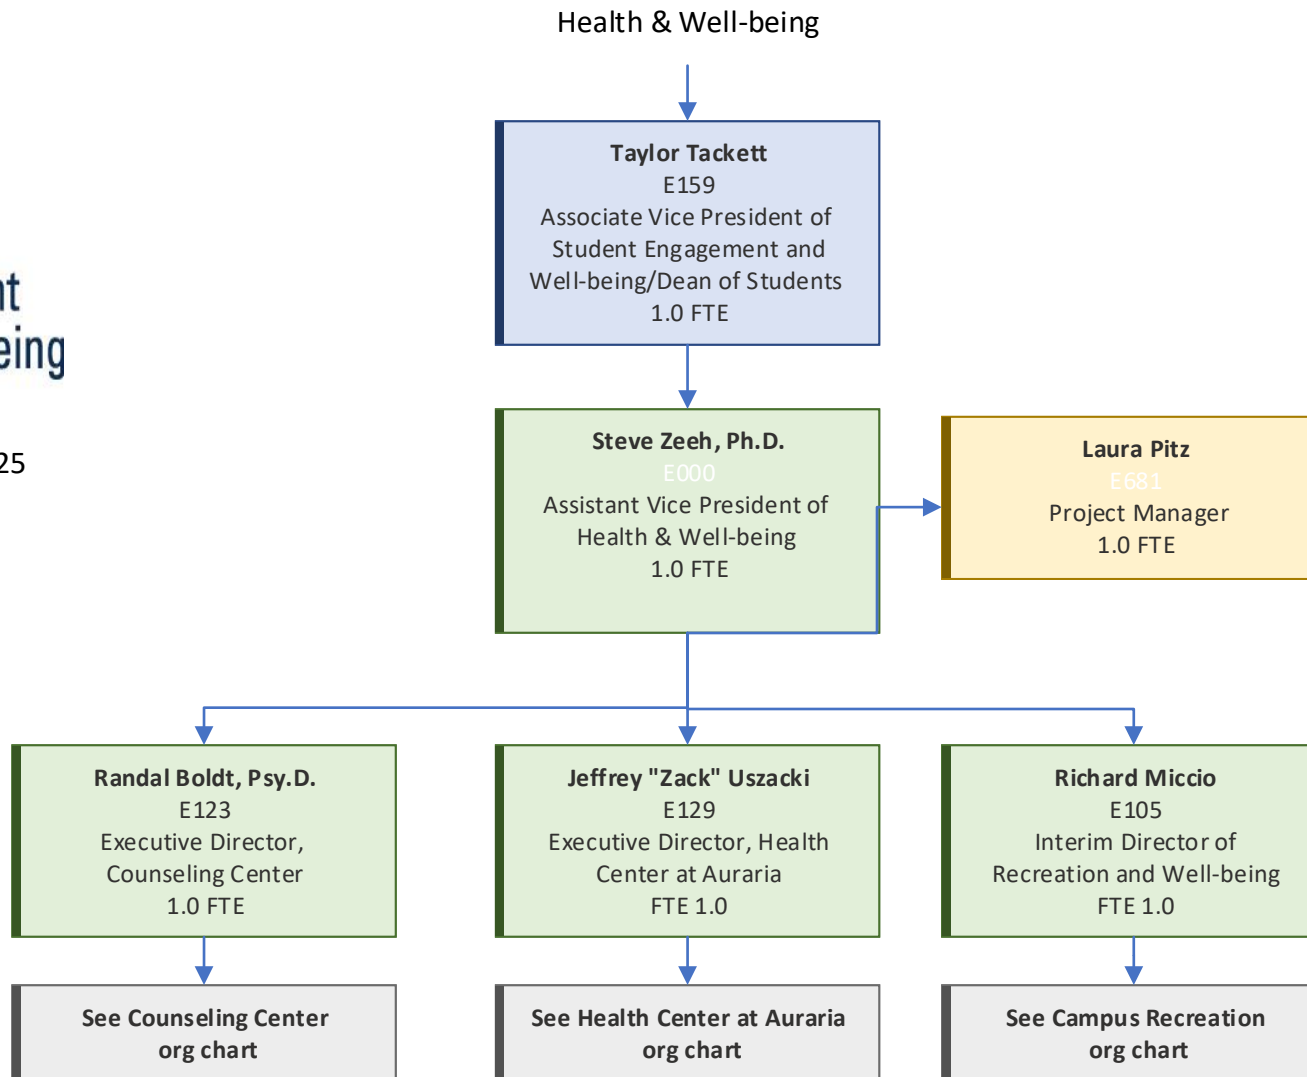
Health & Well-being

nt
eing

25

**Taylor Tackett**
E159
Associate Vice President of Student Engagement and Well-being/Dean of Students
1.0 FTE

**Steve Zeeh, Ph.D.**
E000
Assistant Vice President of Health & Well-being
1.0 FTE

**Laura Pitz**
E681
Project Manager
1.0 FTE

**Randal Boldt, Psy.D.**
E123
Executive Director, Counseling Center
1.0 FTE

**Jeffrey "Zack" Uszacki**
E129
Executive Director, Health Center at Auraria
FTE 1.0

**Richard Miccio**
E105
Interim Director of Recreation and Well-being
FTE 1.0

See Counseling Center org chart

See Health Center at Auraria org chart

See Campus Recreation org chart